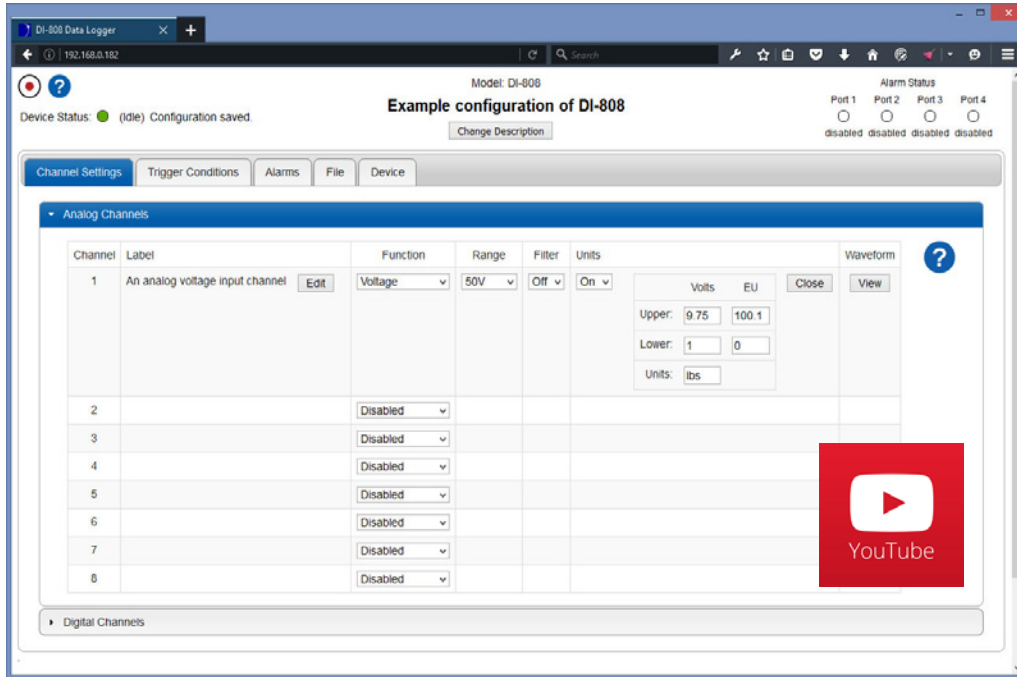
DI-808 Data Logger

192.168.0.182

Search

Model: DI-808

Example configuration of DI-808

Change Description

Device Status: (Idle) Configuration saved.

Alarm Status

| Port 1 | Port 2 | Port 3 | Port 4 |
|---|---|---|---|
| disabled | disabled | disabled | disabled |

Channel Settings | Trigger Conditions | Alarms | File | Device

Analog Channels

| Channel | Label | Function | Range | Filter | Units | Waveform |
|---|---|---|---|---|---|---|
| 1 | An analog voltage input channel Edit | Voltage | 50V | Off | On | View |
| 2 | | Disabled | | | | |
| 3 | | Disabled | | | | |
| 4 | | Disabled | | | | |
| 5 | | Disabled | | | | |
| 6 | | Disabled | | | | |
| 7 | | Disabled | | | | |
| 8 | | Disabled | | | | |

| | Volts | EU |
|---|---|---|
| Upper: | 9.75 | 100.1 |
| Lower: | 1 | 0 |
| Units: | lbs | |

Close

YouTube

Digital Channels